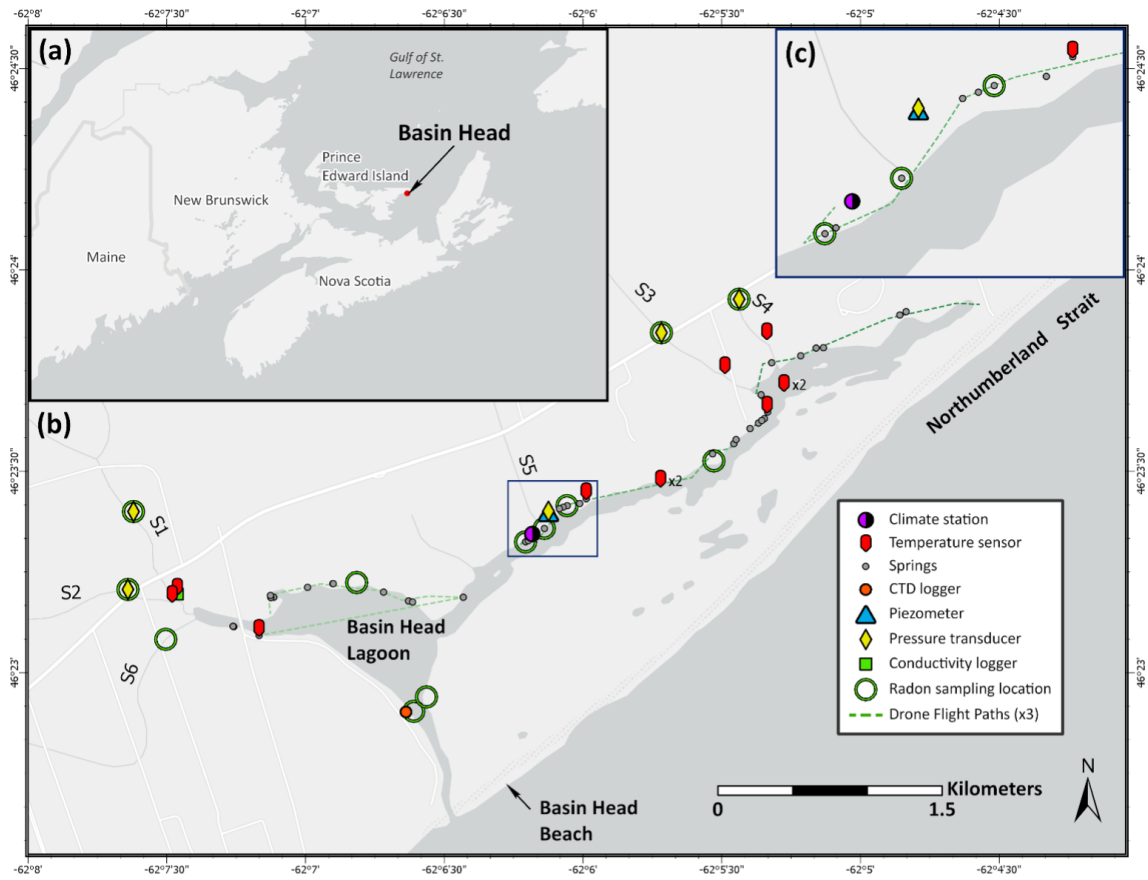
-62°8' -62°7'30" -62°7' -62°6'30" -62°6' -62°5'30" -62°5' -62°4'30"

(a)

Gulf of St. Lawrence

Basin Head

Prince Edward Island

New Brunswick

Maine

Nova Scotia

(c)

46°24'30"

46°24'

46°23'30"

46°23'

(b)

S3

S4

x2

Northumberland Strait

S5

x2

S1

S2

S6

Basin Head Lagoon

Climate station
Temperature sensor
Springs
CTD logger
Piezometer
Pressure transducer
Conductivity logger
Radon sampling location
Drone Flight Paths (x3)

N

0 1.5 Kilometers

Basin Head Beach

-62°8' -62°7'30" -62°7' -62°6'30" -62°6' -62°5'30" -62°5' -62°4'30"